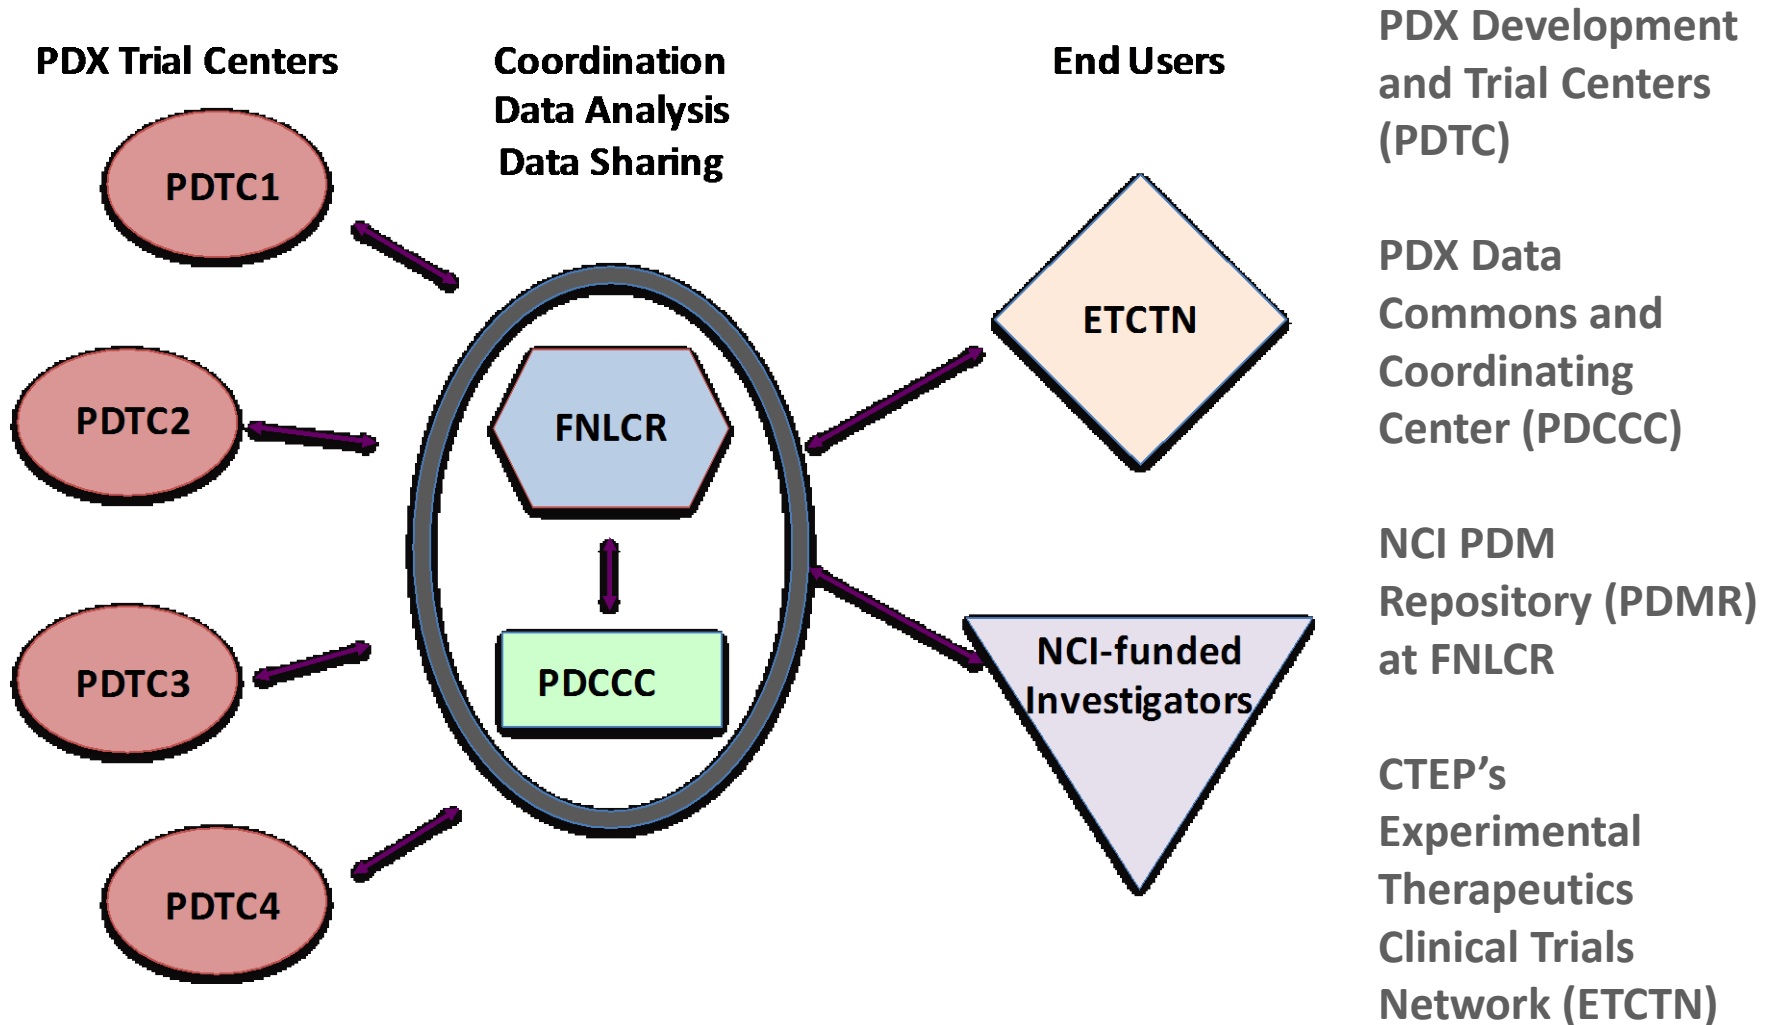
PDX Trial Centers

Coordination
Data Analysis
Data Sharing

End Users

PDTC1

PDTC2

PDTC3

PDTC4

FNLCR

PDCCC

ETCTN

NCI-funded Investigators

PDX Development and Trial Centers (PDTC)

PDX Data Commons and Coordinating Center (PDCCC)

NCI PDM Repository (PDMR) at FNLCR

CTEP's Experimental Therapeutics Clinical Trials Network (ETCTN)